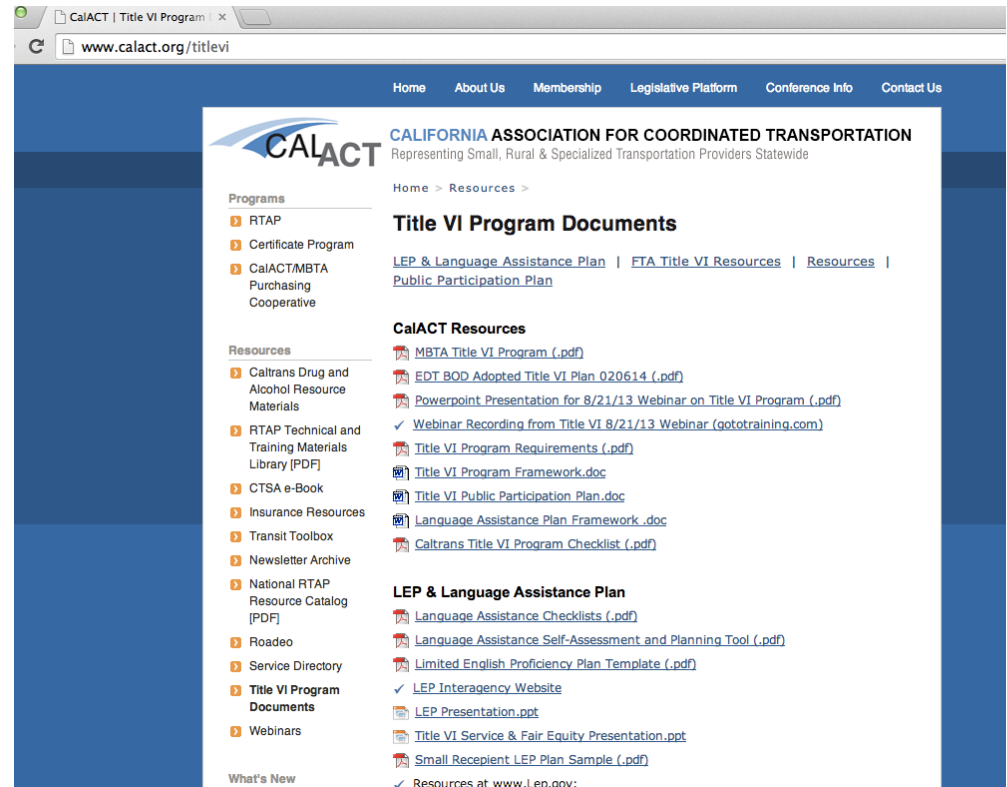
CalACT | Title VI Program

www.calact.org/titlevi

Home About Us Membership Legislative Platform Conference Info Contact Us

CALACT

CALIFORNIA ASSOCIATION FOR COORDINATED TRANSPORTATION
Representing Small, Rural & Specialized Transportation Providers Statewide

Programs
RTAP
Certificate Program
CalACT/MBTA Purchasing Cooperative

Resources
Caltrans Drug and Alcohol Resource Materials
RTAP Technical and Training Materials Library [PDF]
CTSA e-Book
Insurance Resources
Transit Toolbox
Newsletter Archive
National RTAP Resource Catalog [PDF]
Roadeo
Service Directory
Title VI Program Documents
Webinars

What's New

Home > Resources >

Title VI Program Documents

LEP & Language Assistance Plan | FTA Title VI Resources | Resources | Public Participation Plan

CalACT Resources

MBTA Title VI Program (.pdf)
EDT BOD Adopted Title VI Plan 020614 (.pdf)
Powerpoint Presentation for 8/21/13 Webinar on Title VI Program (.pdf)
Webinar Recording from Title VI 8/21/13 Webinar (gototraining.com)
Title VI Program Requirements (.pdf)
Title VI Program Framework.doc
Title VI Public Participation Plan.doc
Language Assistance Plan Framework .doc
Caltrans Title VI Program Checklist (.pdf)

LEP & Language Assistance Plan

Language Assistance Checklists (.pdf)
Language Assistance Self-Assessment and Planning Tool (.pdf)
Limited English Proficiency Plan Template (.pdf)
LEP Interagency Website
LEP Presentation.ppt
Title VI Service & Fair Equity Presentation.ppt
Small Recepient LEP Plan Sample (.pdf)
Resources at www.Lep.gov: